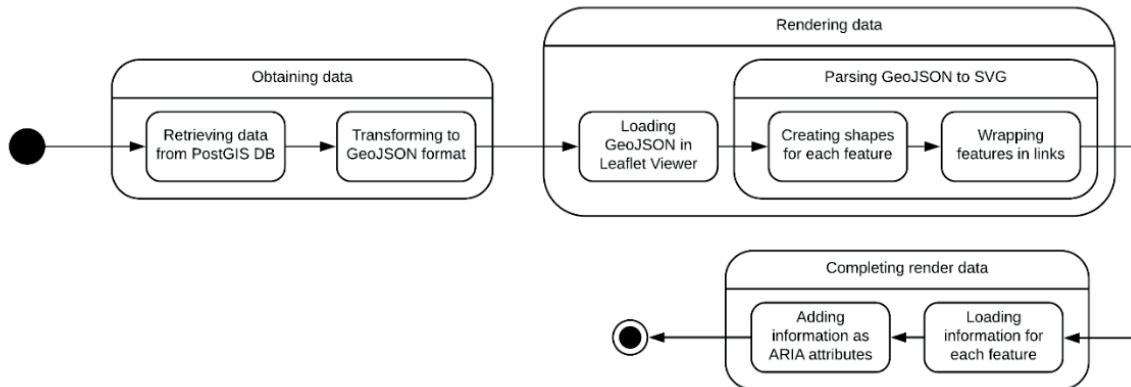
Obtaining data

Retrieving data from PostGIS DB

Transforming to GeoJSON format

Rendering data

Loading GeoJSON in Leaflet Viewer

Parsing GeoJSON to SVG

Creating shapes for each feature

Wrapping features in links

Completing render data

Loading information for each feature

Adding information as ARIA attributes